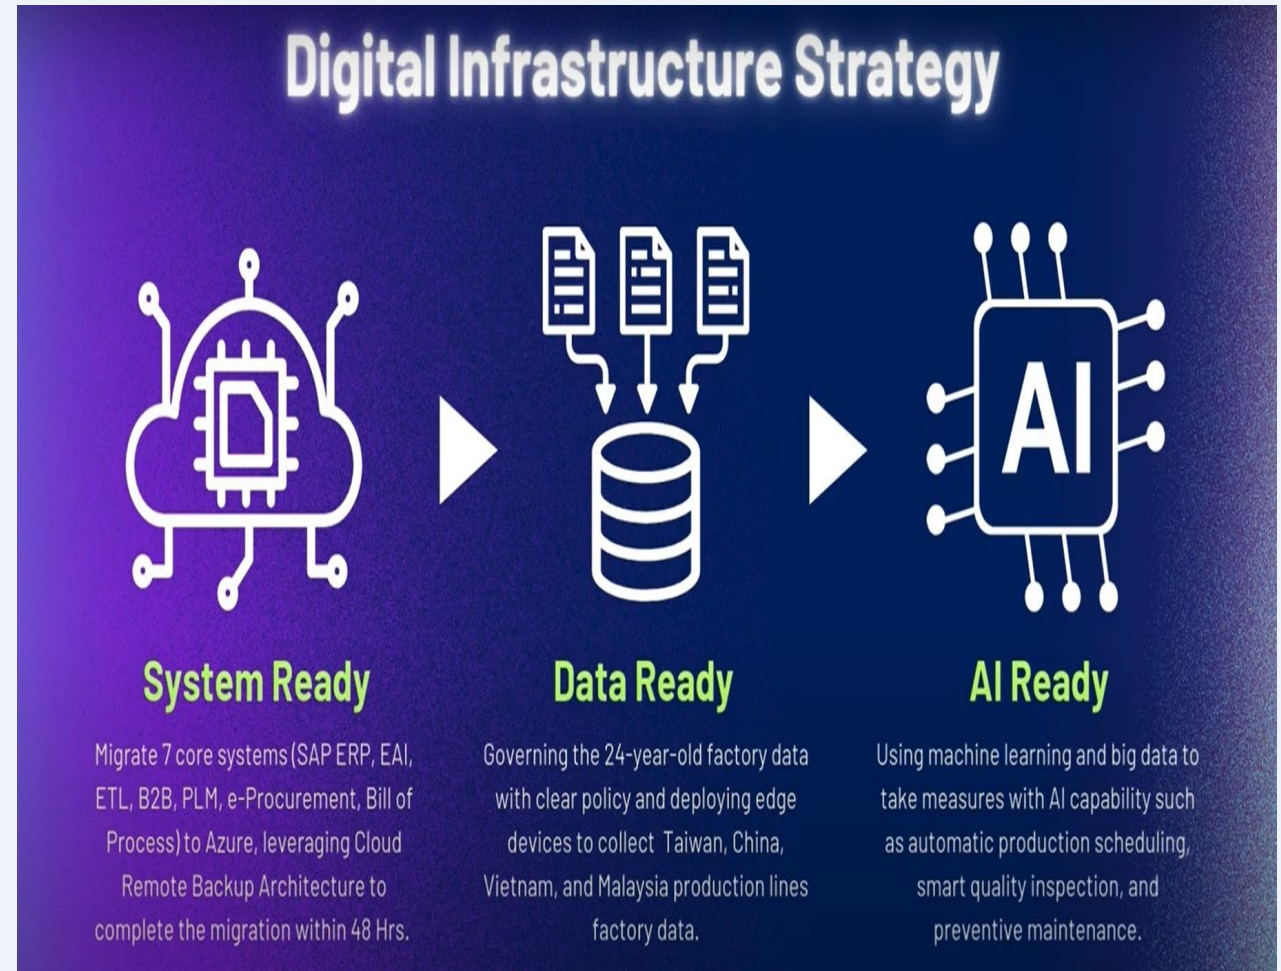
Digital Infrastructure Strategy

AI

System Ready

Migrate 7 core systems (SAP ERP, EAI, ETL, B2B, PLM, e-Procurement, Bill of Process) to Azure, leveraging Cloud Remote Backup Architecture to complete the migration within 48 Hrs.

Data Ready

Governing the 24-year-old factory data with clear policy and deploying edge devices to collect Taiwan, China, Vietnam, and Malaysia production lines factory data.

AI Ready

Using machine learning and big data to take measures with AI capability such as automatic production scheduling, smart quality inspection, and preventive maintenance.